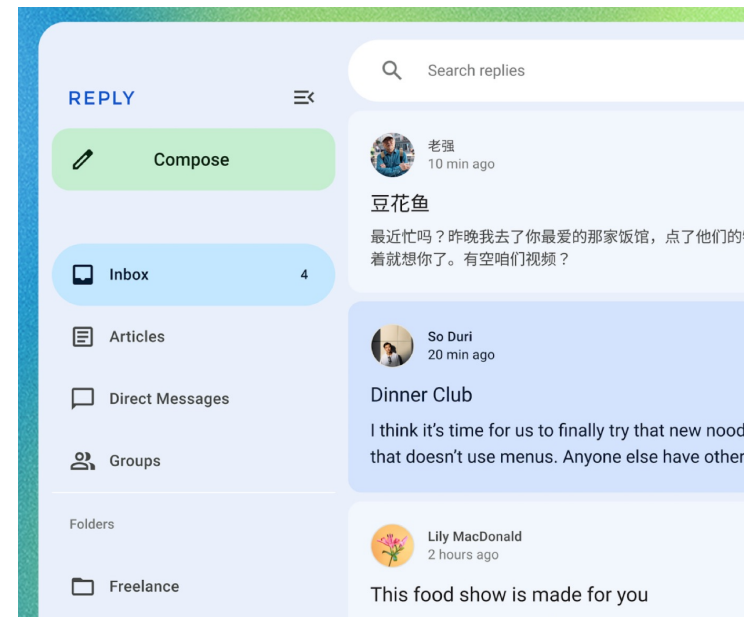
REPLY

Compose

Inbox 4

Articles

Direct Messages

Groups

Folders

Freelance

Search replies

老强
10 min ago

豆花鱼

最近忙吗？昨晚我去了你最爱的那家饭馆，点了他们的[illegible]着就想你了。有空咱们视频？

So Duri
20 min ago

Dinner Club

I think it's time for us to finally try that new nood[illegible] that doesn't use menus. Anyone else have other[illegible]

Lily MacDonald
2 hours ago

This food show is made for you